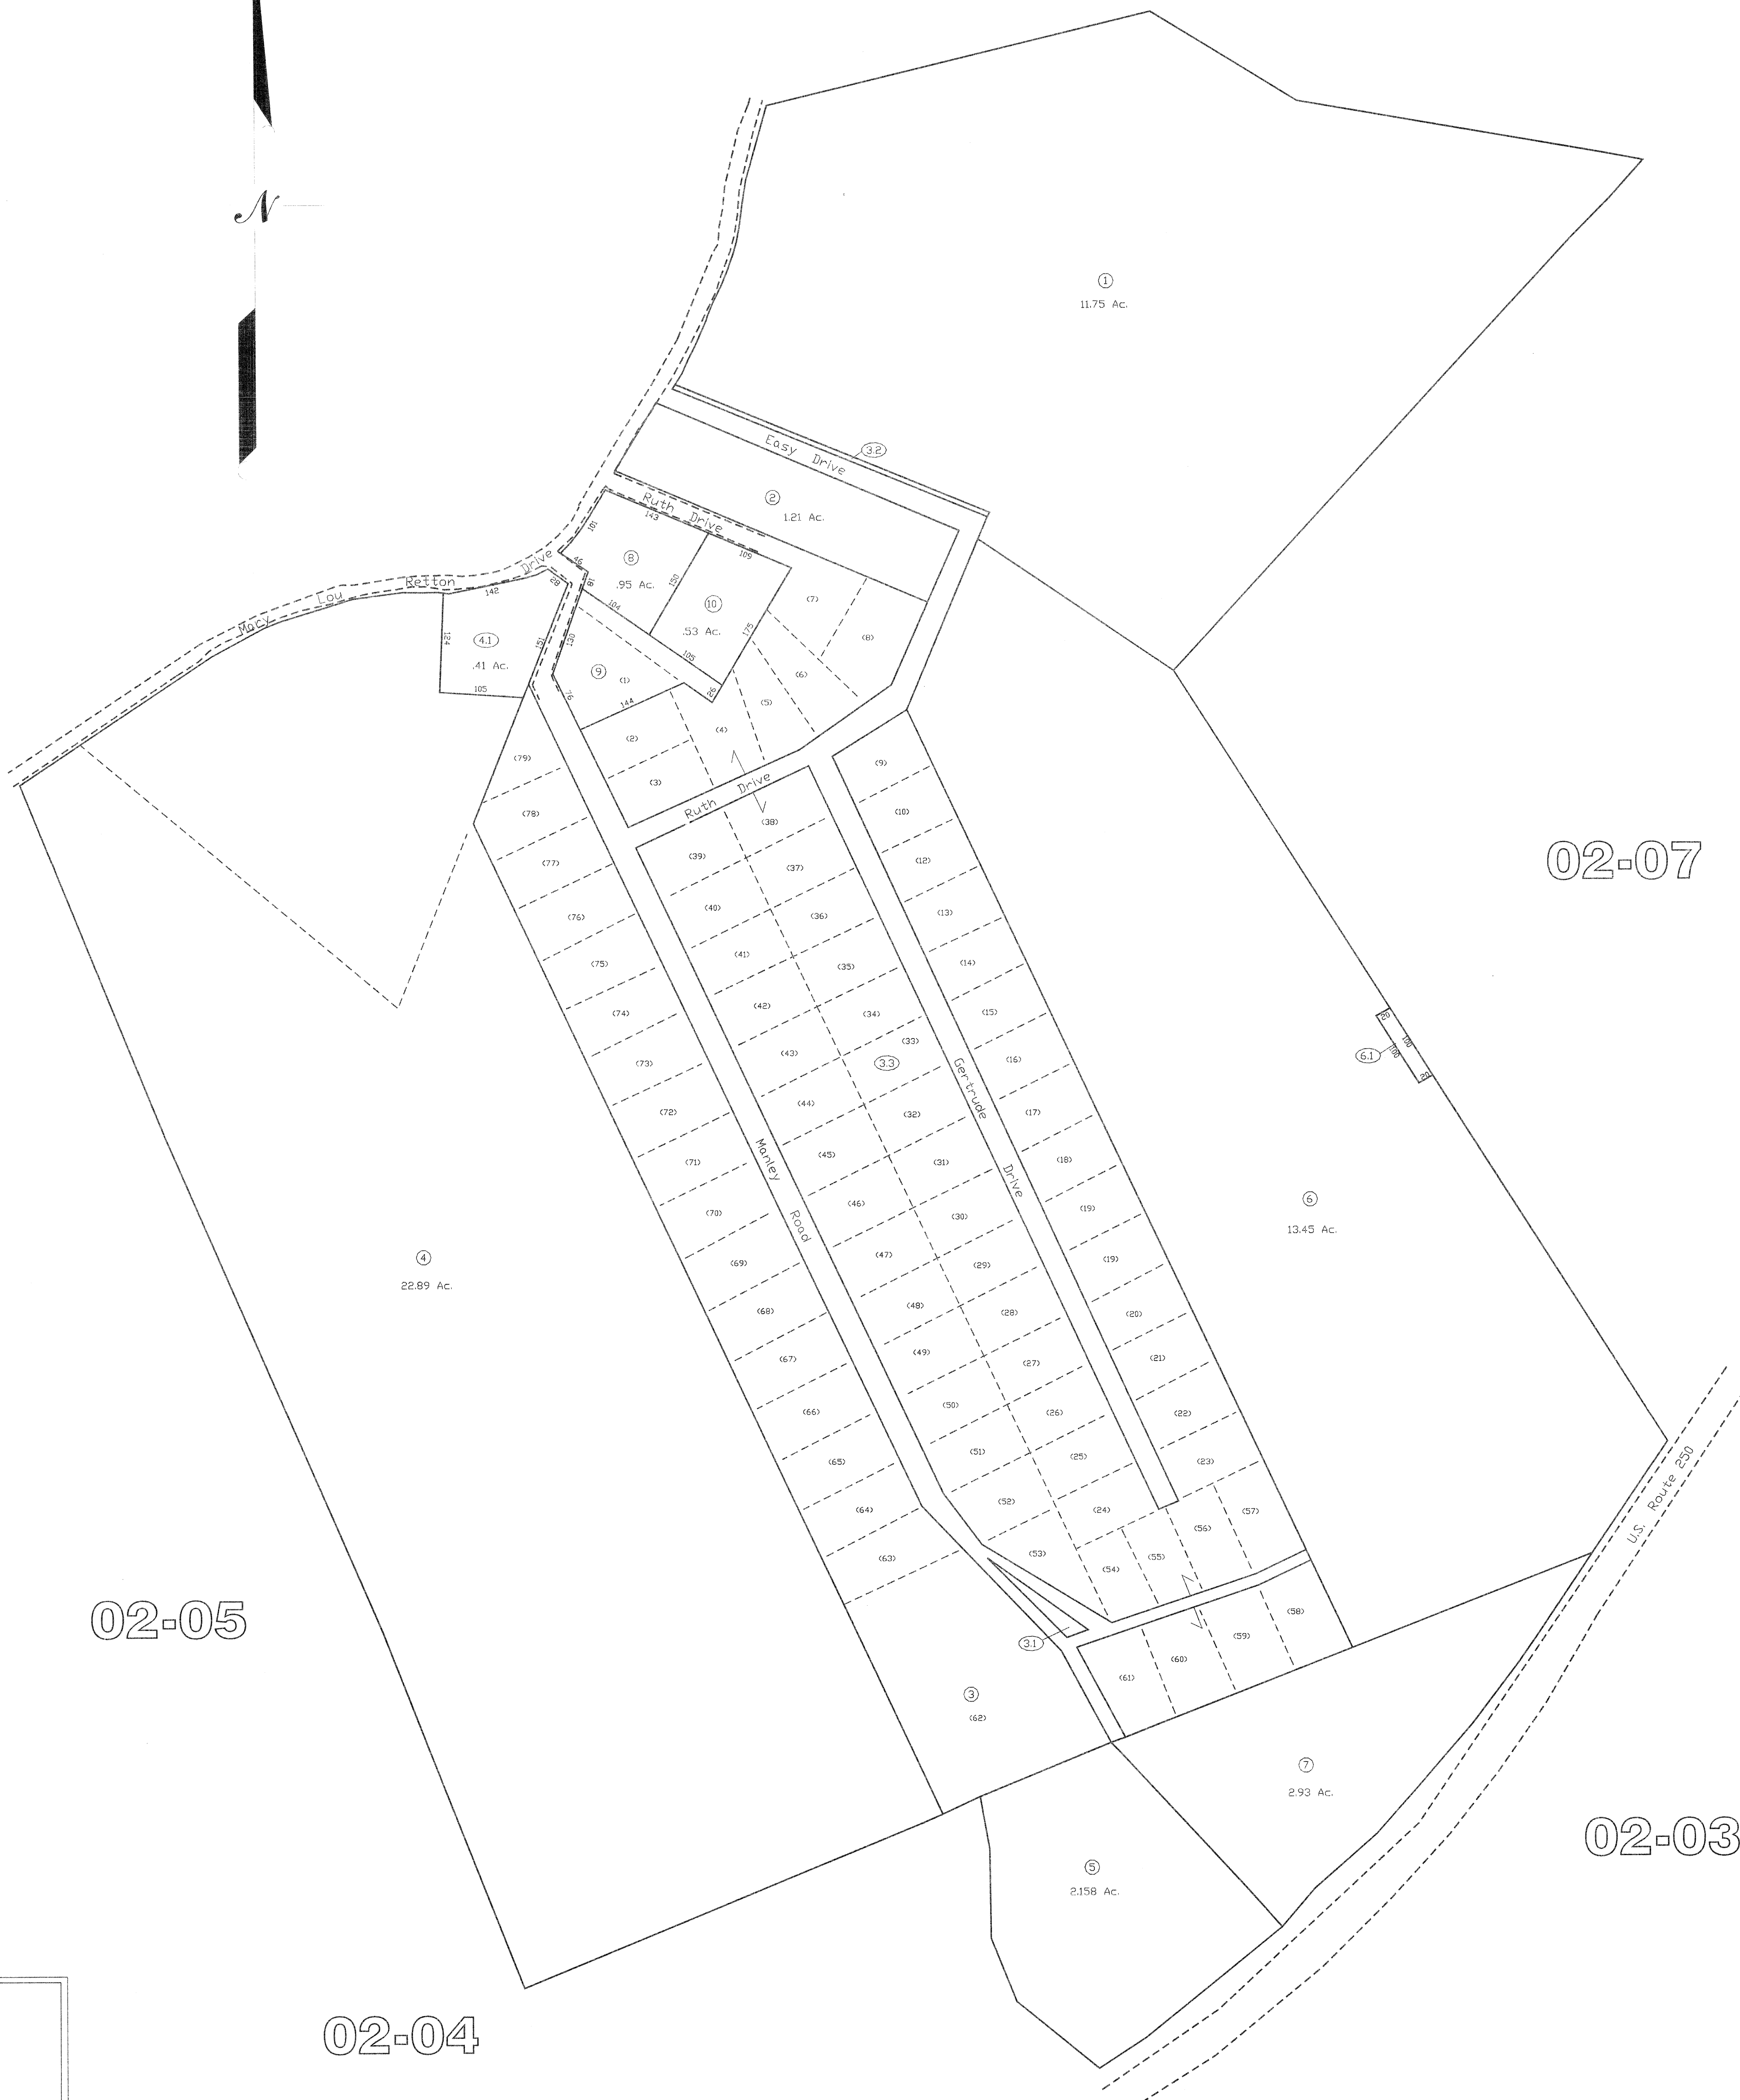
N

1
11.75 Ac.

Easy Drive
3.2

2
1.21 Ac.

Ruth Drive
143
161
109

8
.95 Ac.
150
181
46
28

Macy Lou Retton Drive
142

10
.53 Ac.
104
175
105
25

4.1
.41 Ac.
124
151
105

9
130
76
(1)
144

(7)
(8)
(6)
(5)
(4)
(2)
(3)

Ruth Drive
(38)

(79)
(78)
(77)
(76)
(75)
(74)
(73)
(72)
(71)
(70)
(69)
(68)
(67)
(66)
(65)
(64)
(63)

(39)
(40)
(41)
(42)
(43)
(44)
(45)
(46)
(47)
(48)
(49)
(50)
(51)
(52)
(53)

(37)
(36)
(35)
(34)
(33)
3.3
(32)
(31)
(30)
(29)
(28)
(27)
(26)
(25)
(24)

(9)
(10)
(12)
(13)
(14)
(15)
(16)
(17)
(18)
(19)
(19)
(20)
(21)
(22)
(23)

Manley Road

Gertrude Drive

02-07

20
100
6.1
100
20

6
13.45 Ac.

4
22.89 Ac.

(57)
(56)
(55)
(54)
(58)
(59)
(60)
(61)

3.1

3
(62)

02-05

U.S. Route 250

7
2.93 Ac.

02-03

5
2.158 Ac.

02-04